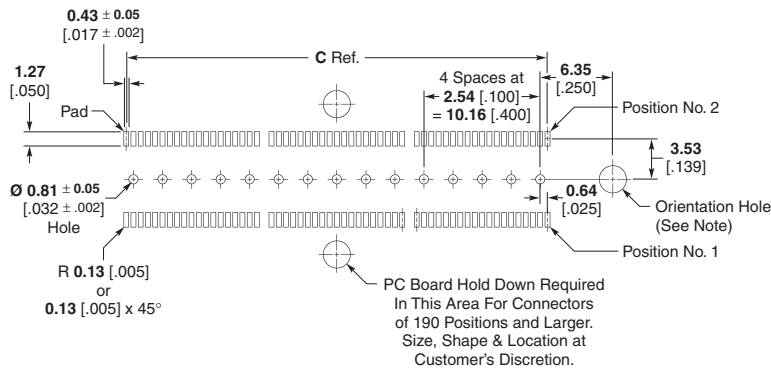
**0.43** ± **0.05**
[.017 ± .002]

**C** Ref.

**1.27**
[.050]

Pad

4 Spaces at
**2.54** [.100]
= **10.16** [.400]

**6.35**
[.250]

Position No. 2

**3.53**
[.139]

**Ø 0.81** ± **0.05**
[.032 ± .002]
Hole

**0.64**
[.025]

Orientation Hole
(See Note)

Position No. 1

R **0.13** [.005]
or
**0.13** [.005] x 45°

PC Board Hold Down Required In This Area For Connectors of 190 Positions and Larger. Size, Shape & Location at Customer's Discretion.